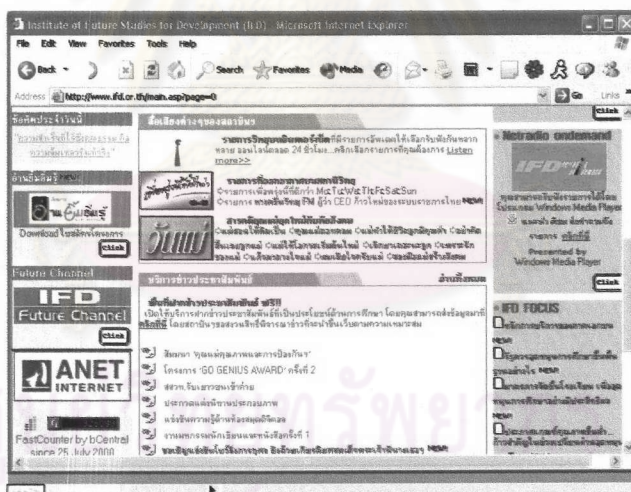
Institute of Future Studies for Development (IFD) - Microsoft Internet Explorer

File Edit View Favorites Tools Help

Back Search Favorites Media

Address http://www.ifd.or.th/main.asp?page=0

Go Links

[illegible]

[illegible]

Download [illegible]

click

Future Channel

IFD Future Channel

click

ANET INTERNET

FastCounter by bCentral since 25 July 2000

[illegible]

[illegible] Listen more>>

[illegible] Mo Tu We Th Fr Sa Sun

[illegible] FM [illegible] CEO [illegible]

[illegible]

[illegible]

'GO GENIUS AWARD' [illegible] 2

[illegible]

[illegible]

Netradio ondemand

IFD

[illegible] Windows Media Player

Presented by Windows Media Player

click

IFD FOCUS

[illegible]

Done